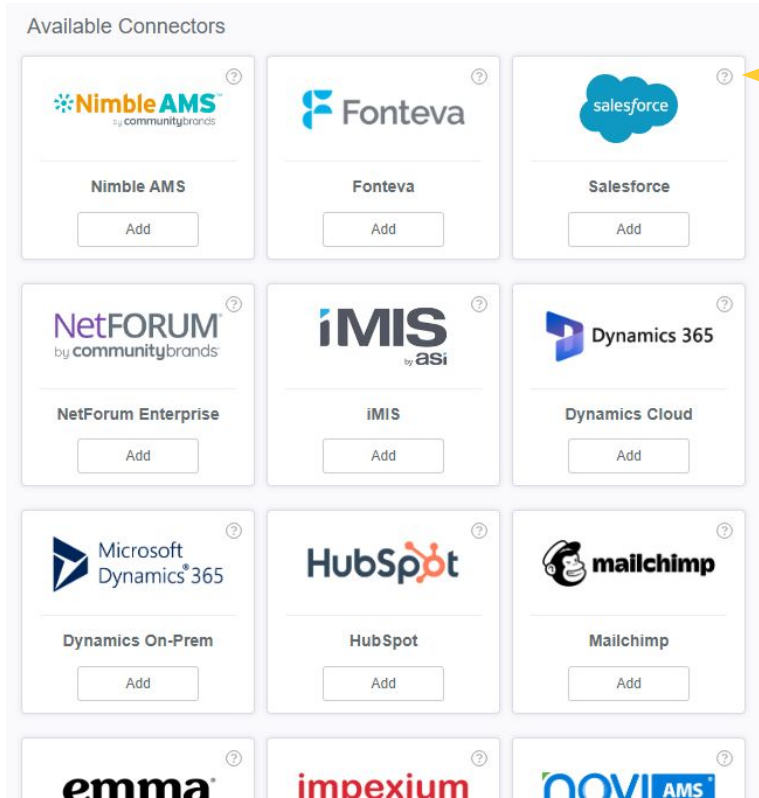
Available Connectors

?
Nimble AMS
by communitybrands
Nimble AMS
Add

?
Fonteva
Fonteva
Add

?
salesforce
Salesforce
Add

?
NetFORUM
by communitybrands
NetForum Enterprise
Add

?
iMIS
by ASi
iMIS
Add

?
Dynamics 365
Dynamics Cloud
Add

?
Microsoft Dynamics 365
Dynamics On-Prem
Add

?
HubSpot
HubSpot
Add

?
mailchimp
Mailchimp
Add

?
emma

?
impexium

?
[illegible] AMS